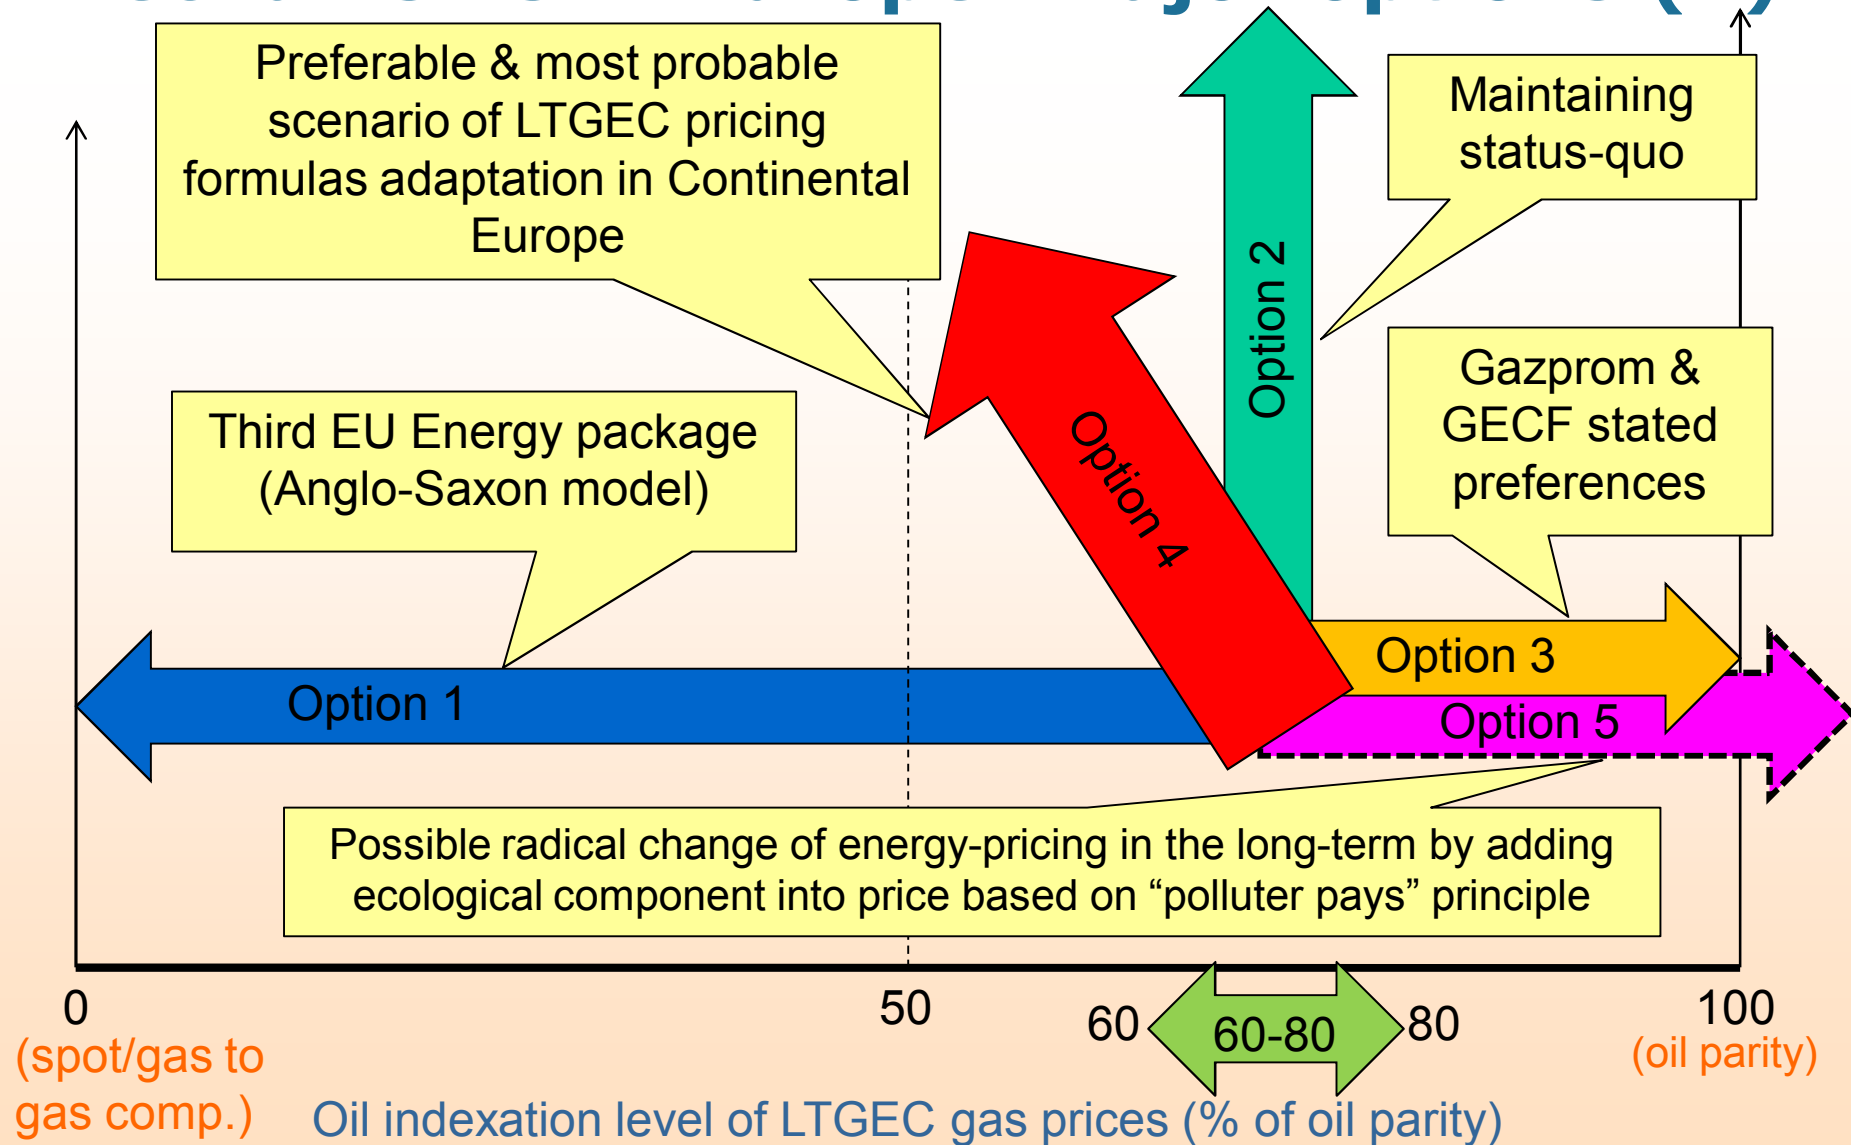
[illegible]

Preferable & most probable scenario of LTGEC pricing formulas adaptation in Continental Europe

Maintaining status-quo

Option 2

Option 4

Third EU Energy package (Anglo-Saxon model)

Gazprom & GECF stated preferences

Option 3

Option 1

Option 5

Possible radical change of energy-pricing in the long-term by adding ecological component into price based on “polluter pays” principle

0
(spot/gas to gas comp.)

50

60

60-80

80

100
(oil parity)

Oil indexation level of LTGEC gas prices (% of oil parity)